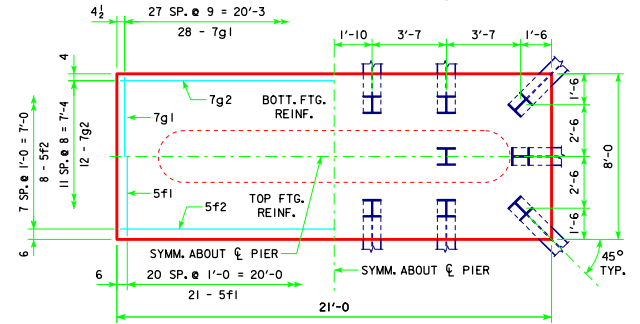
$4\frac{1}{2}$
27 SP. @ 9 = 20'-3
28 - 7g1
1'-10
3'-7
3'-7
1'-6
4
7g2
BOTT. FTG. REINF.
7g1
7 SP. @ 1'-0 = 7'-0
8 - 5f2
11 SP. @ 8 = 7'-4
12 - 7g2
1'-6
2'-6
8'-0
2'-6
1'-6
5f1
5f2
TOP FTG. REINF.
SYMM. ABOUT ℄ PIER
6
6
20 SP. @ 1'-0 = 20'-0
SYMM. ABOUT ℄ PIER
45°
TYP.
21 - 5f1
21'-0